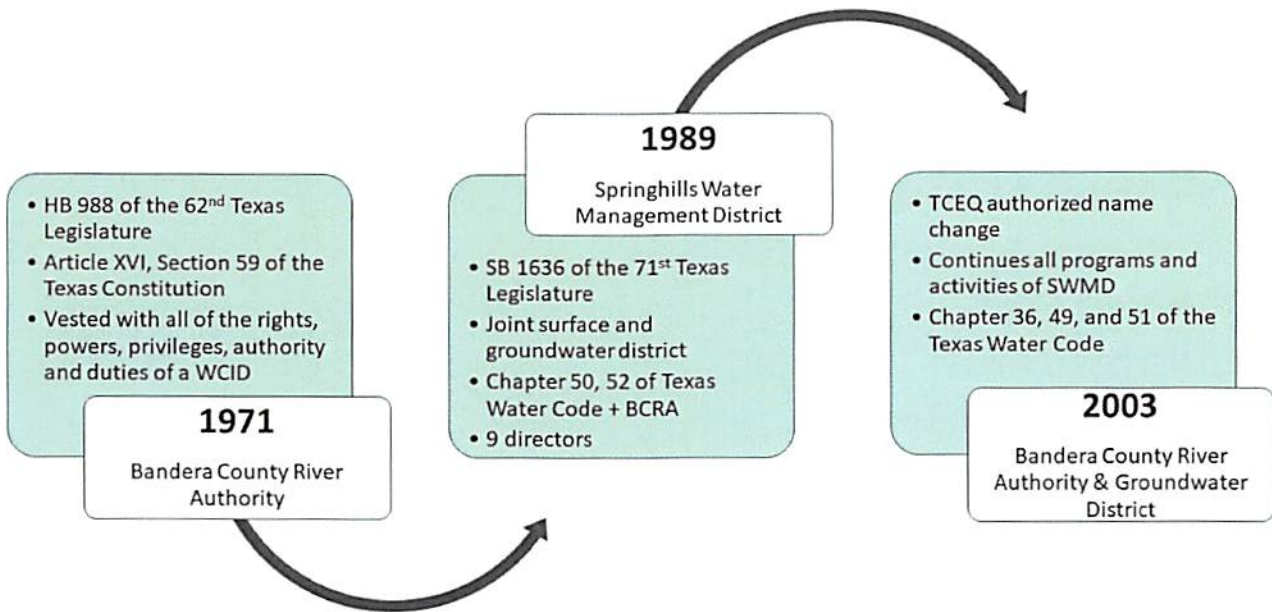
• HB 988 of the 62$^{nd}$ Texas Legislature
• Article XVI, Section 59 of the Texas Constitution
• Vested with all of the rights, powers, privileges, authority and duties of a WCID

1971
Bandera County River Authority

1989
Springhills Water Management District

• SB 1636 of the 71$^{st}$ Texas Legislature
• Joint surface and groundwater district
• Chapter 50, 52 of Texas Water Code + BCRA
• 9 directors

• TCEQ authorized name change
• Continues all programs and activities of SWMD
• Chapter 36, 49, and 51 of the Texas Water Code

2003
Bandera County River Authority & Groundwater District